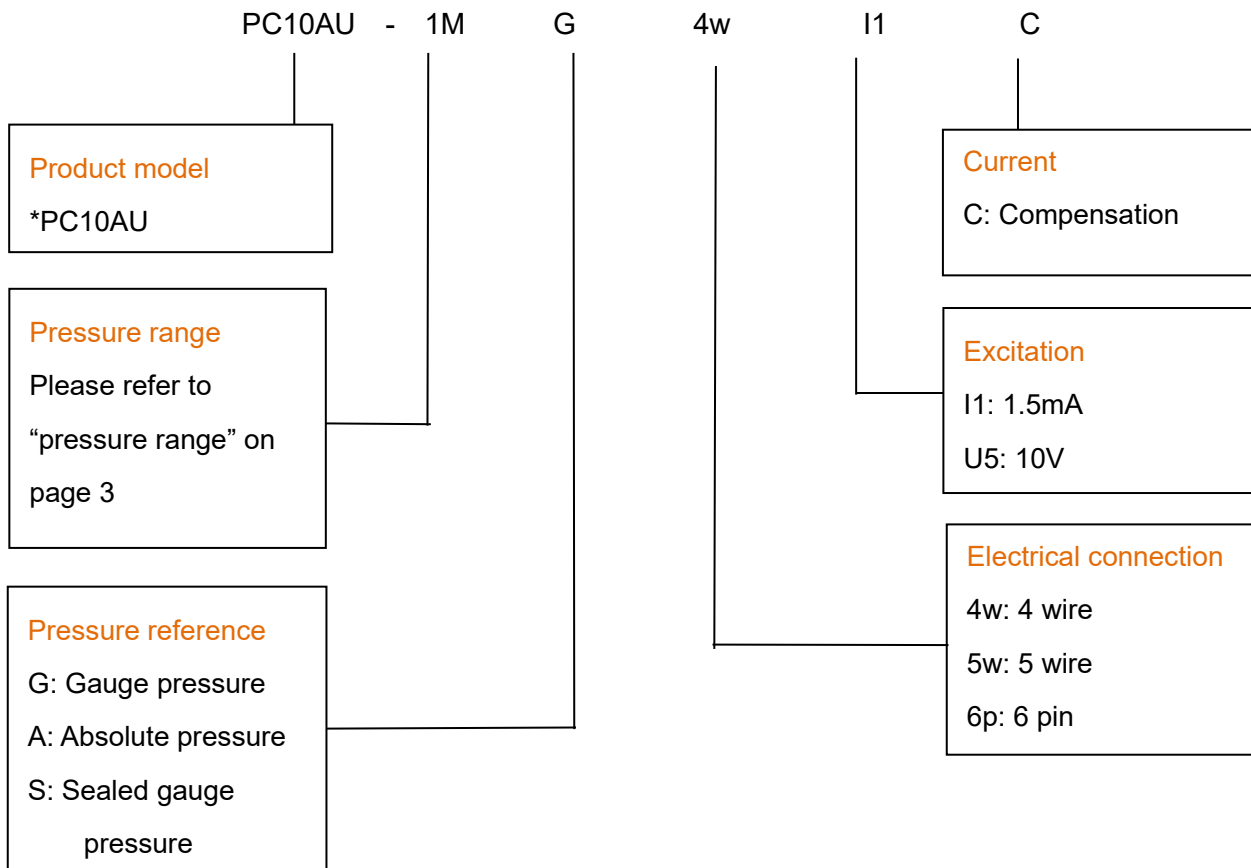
PC10AU - 1M G 4w I1 C

Product model
*PC10AU

Pressure range
Please refer to "pressure range" on page 3

Pressure reference
G: Gauge pressure
A: Absolute pressure
S: Sealed gauge pressure

Current
C: Compensation

Excitation
I1: 1.5mA
U5: 10V

Electrical connection
4w: 4 wire
5w: 5 wire
6p: 6 pin